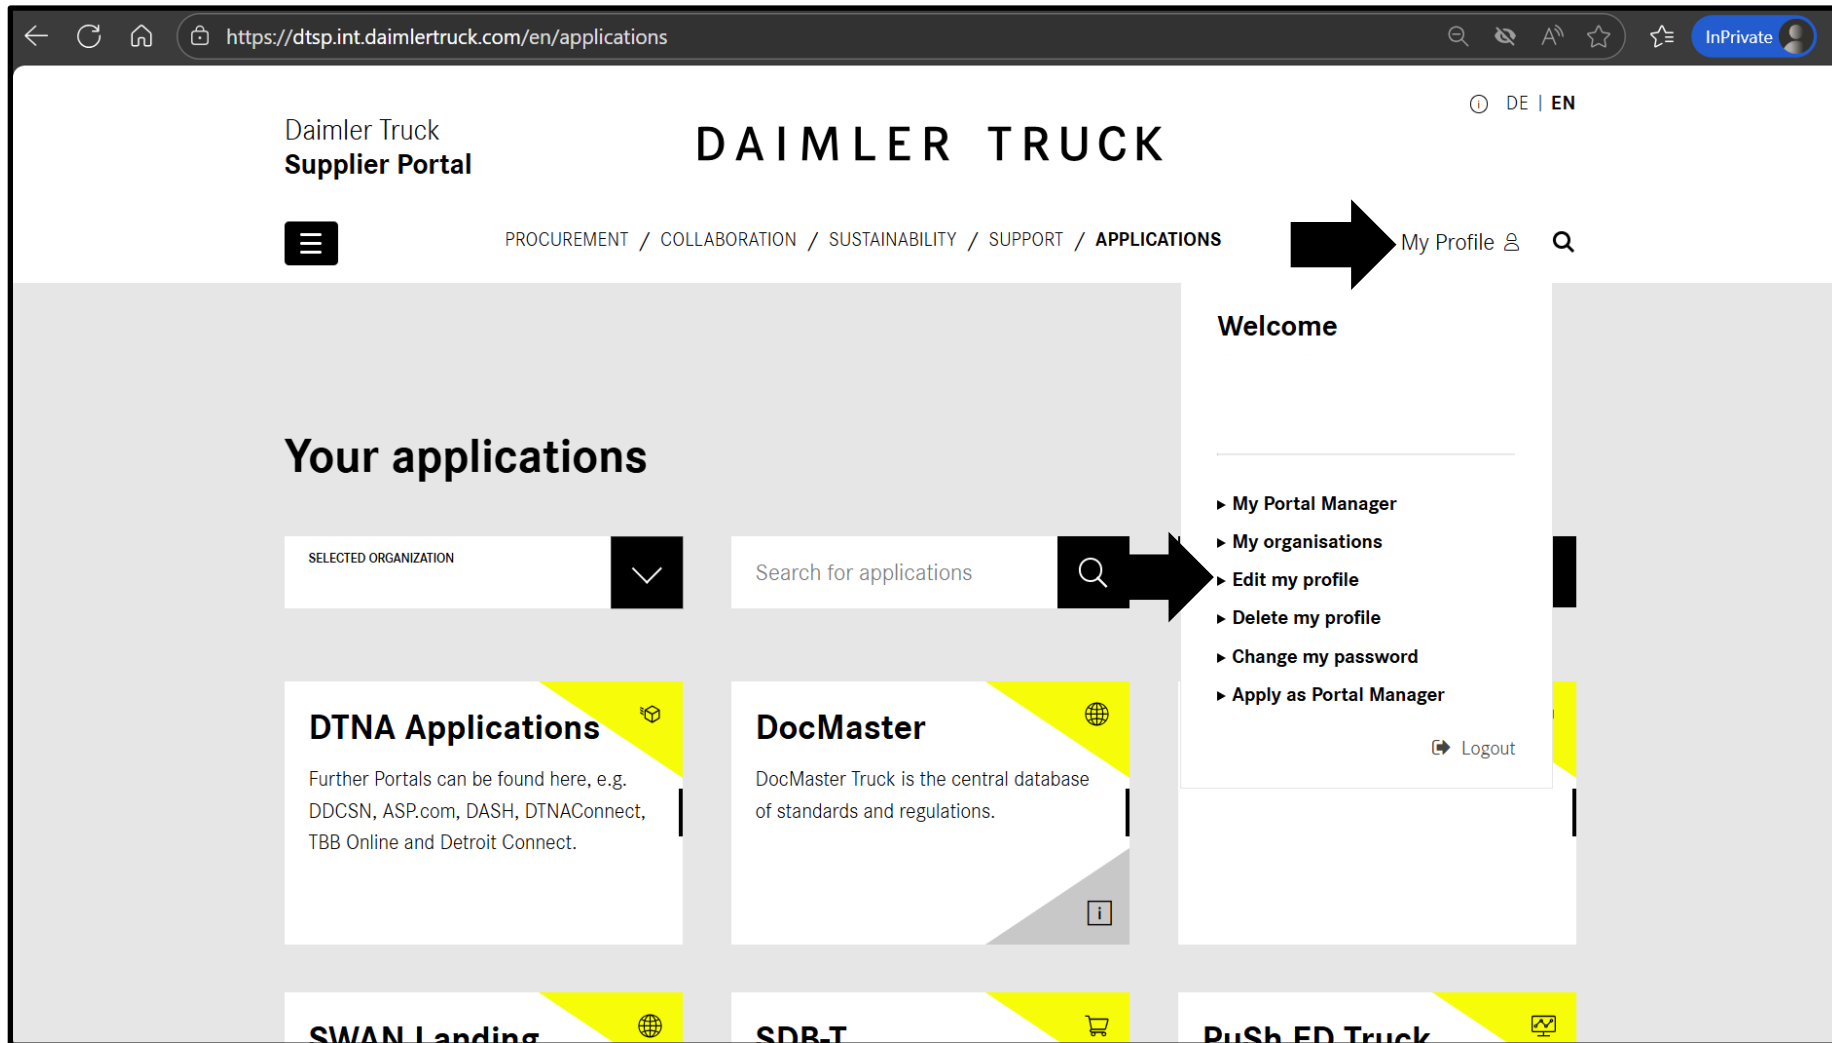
https://dtsp.int.daimlertruck.com/en/applications

InPrivate

DE | EN

Daimler Truck
Supplier Portal

DAIMLER TRUCK

PROCUREMENT / COLLABORATION / SUSTAINABILITY / SUPPORT / APPLICATIONS

My Profile

Welcome

My Portal Manager
My organisations
Edit my profile
Delete my profile
Change my password
Apply as Portal Manager

Logout

Your applications

SELECTED ORGANIZATION

Search for applications

DTNA Applications

Further Portals can be found here, e.g. DDCSN, ASP.com, DASH, DTNAConnect, TBB Online and Detroit Connect.

DocMaster

DocMaster Truck is the central database of standards and regulations.

i

SWAN Landing

SDB-T

PuSh ED Truck